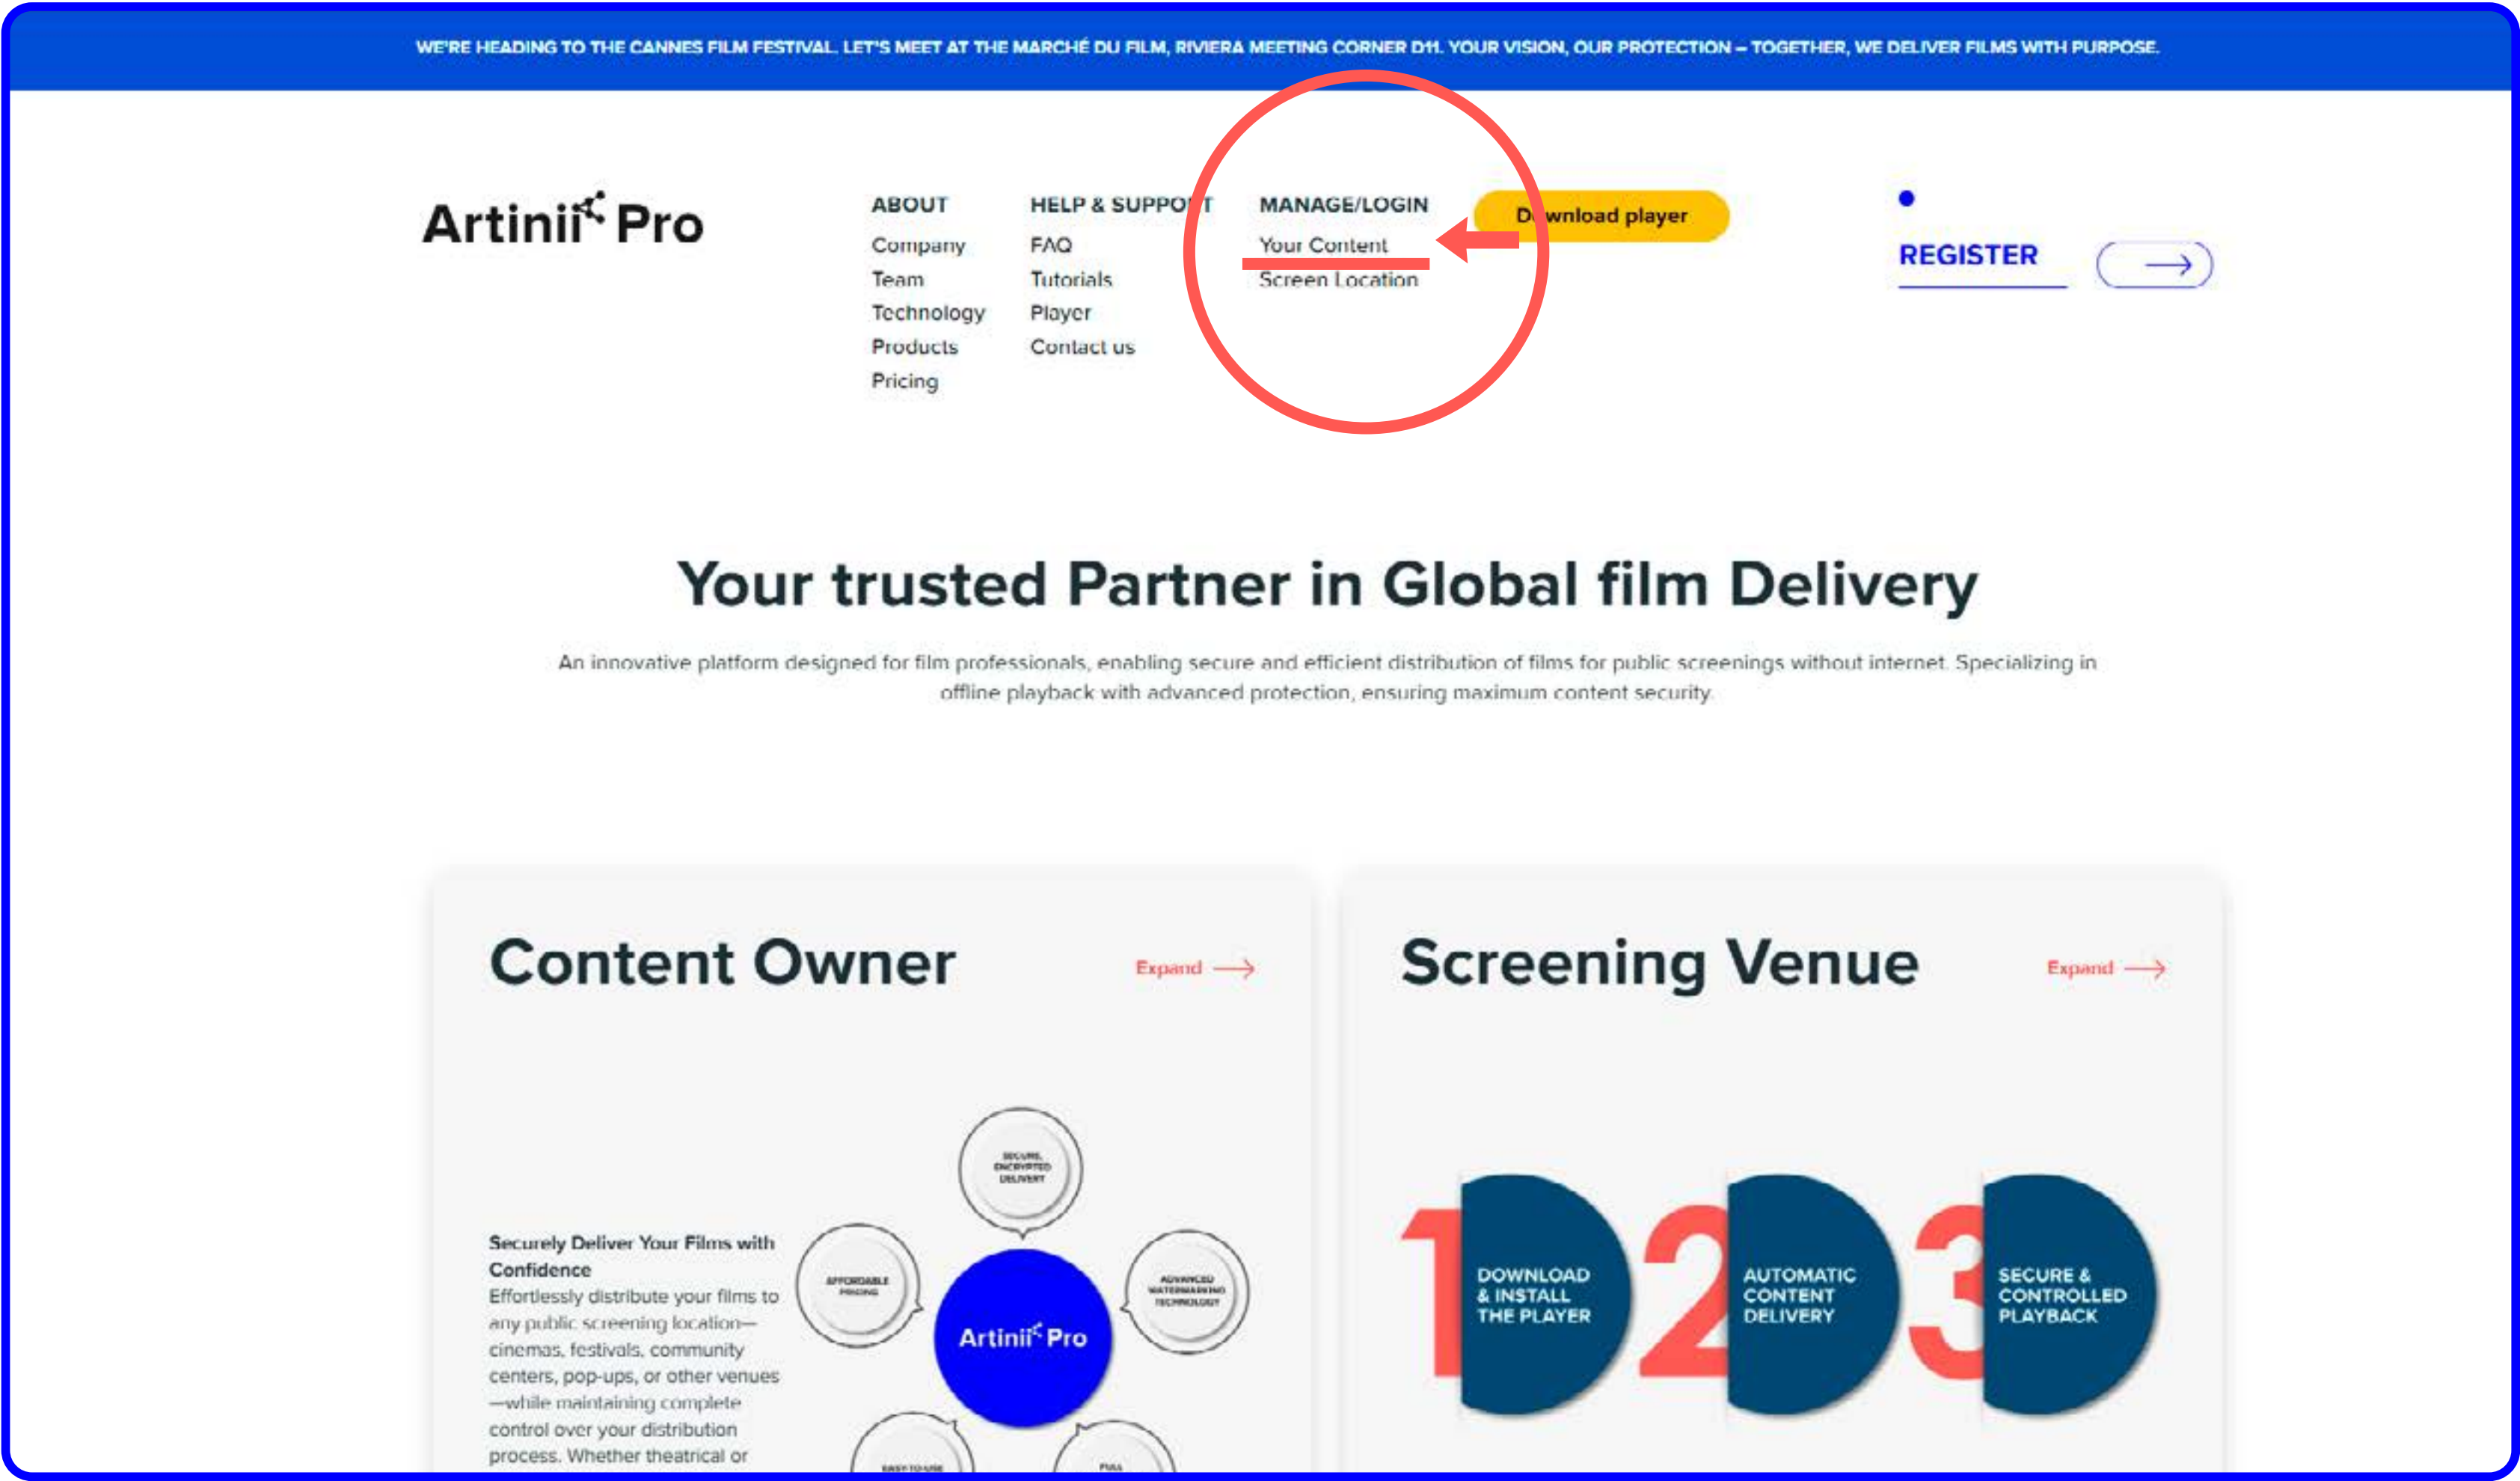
WE'RE HEADING TO THE CANNES FILM FESTIVAL. LET'S MEET AT THE MARCHÉ DU FILM, RIVIERA MEETING CORNER D11. YOUR VISION, OUR PROTECTION – TOGETHER, WE DELIVER FILMS WITH PURPOSE.

Artinii Pro

ABOUT
Company
Team
Technology
Products
Pricing

HELP & SUPPO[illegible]T
FAQ
Tutorials
Player
Contact us

MANAGE/LOGIN
Your Content
Screen Location

D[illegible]wnload player

REGISTER

Your trusted Partner in Global film Delivery

An innovative platform designed for film professionals, enabling secure and efficient distribution of films for public screenings without internet. Specializing in offline playback with advanced protection, ensuring maximum content security.

Content Owner

Expand

Securely Deliver Your Films with Confidence
Effortlessly distribute your films to any public screening location—cinemas, festivals, community centers, pop-ups, or other venues—while maintaining complete control over your distribution process. Whether theatrical or

SECURE, ENCRYPTED DELIVERY
AFFORDABLE PRICING
Artinii Pro
ADVANCED WATERMARKING TECHNOLOGY
EASY TO USE
FULL

Screening Venue

Expand

1
DOWNLOAD & INSTALL THE PLAYER
2
AUTOMATIC CONTENT DELIVERY
3
SECURE & CONTROLLED PLAYBACK